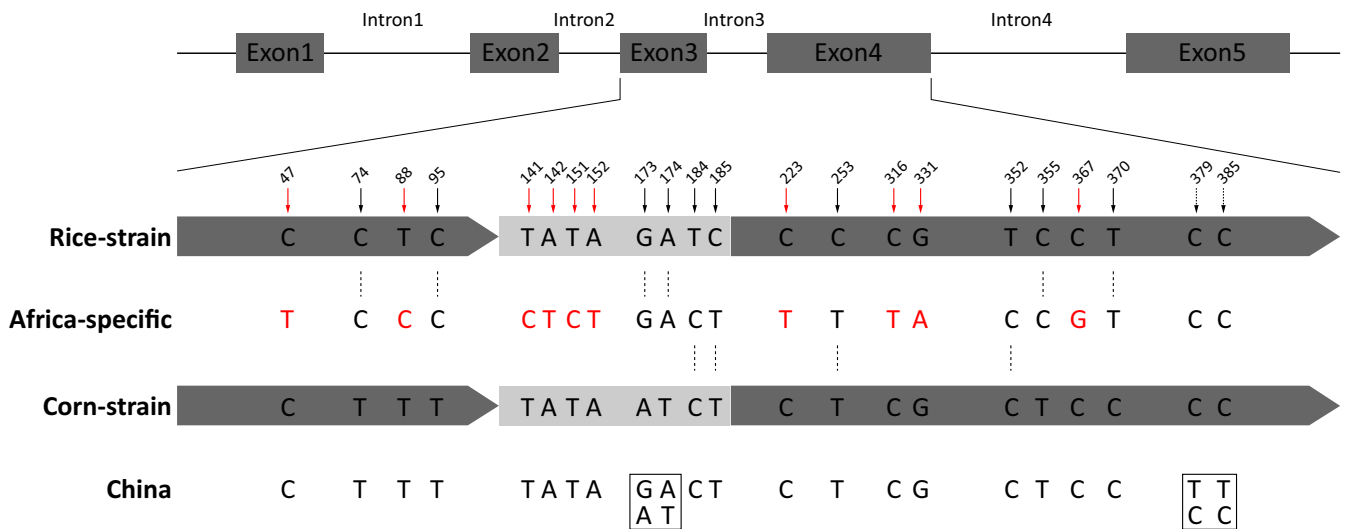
Intron1 Intron2 Intron3 Intron4

Exon1 Exon2 Exon3 Exon4 Exon5

47 74 88 95 141 142 151 152 173 174 184 185 223 253 316 331 352 355 367 370 379 385

Rice-strain C C T C T A T A G A T C C C C G T C C T C C

Africa-specific T C C C C T C T G A C T T T T A C C G T C C

Corn-strain C T T T T A T A A T C T C T C G C T C C C C

China C T T T T A T A G A A T C T C T C G C T C C T T C C